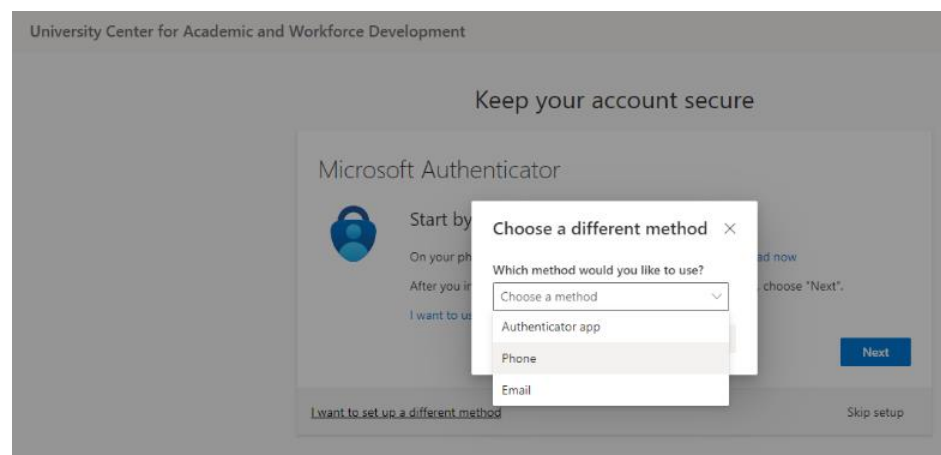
University Center for Academic and Workforce Development

Keep your account secure

Microsoft Authenticator

Start by

On your ph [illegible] ad now

After you i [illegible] , choose "Next".

I want to us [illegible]

Choose a different method ×

Which method would you like to use?

Choose a method

Authenticator app

Phone

Email

Next

I want to set up a different method

Skip setup